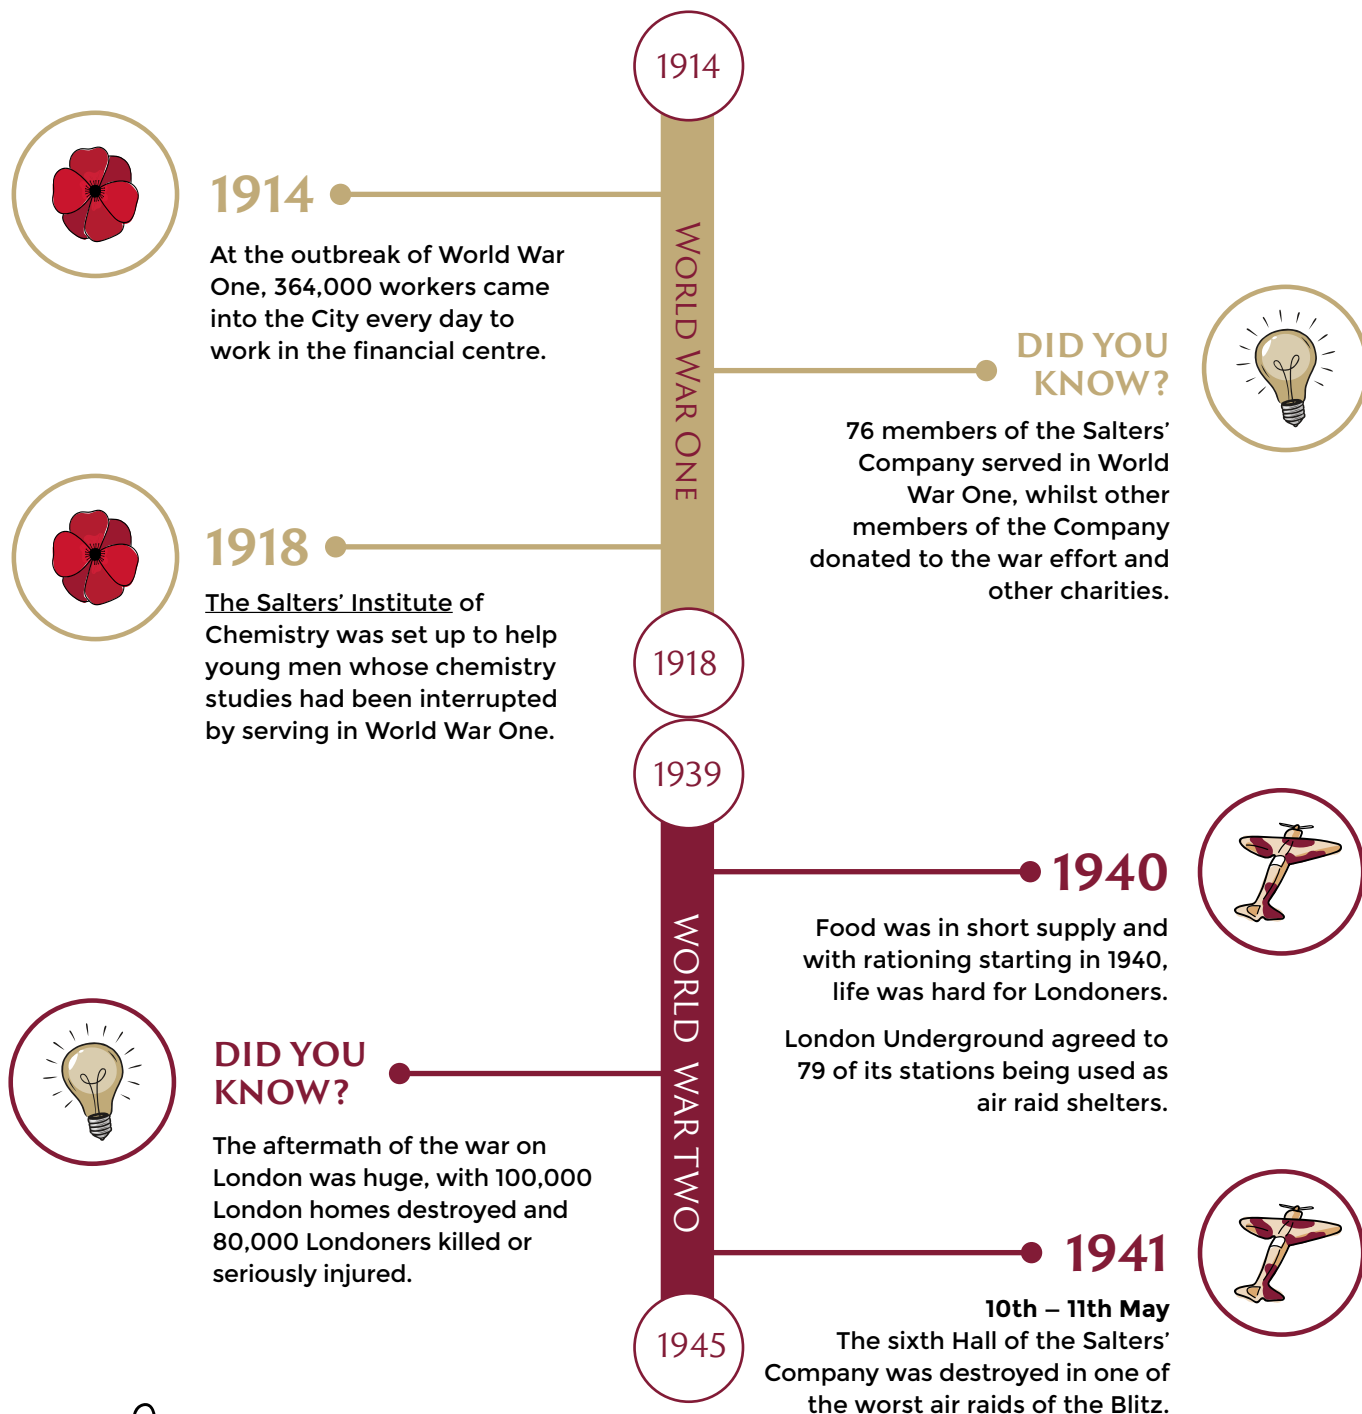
1914

WORLD WAR ONE

1914

At the outbreak of World War One, 364,000 workers came into the City every day to work in the financial centre.

DID YOU KNOW?

76 members of the Salters' Company served in World War One, whilst other members of the Company donated to the war effort and other charities.

1918

The Salters' Institute of Chemistry was set up to help young men whose chemistry studies had been interrupted by serving in World War One.

1918

1939

WORLD WAR TWO

1940

Food was in short supply and with rationing starting in 1940, life was hard for Londoners.

London Underground agreed to 79 of its stations being used as air raid shelters.

DID YOU KNOW?

The aftermath of the war on London was huge, with 100,000 London homes destroyed and 80,000 Londoners killed or seriously injured.

1941

10th – 11th May
The sixth Hall of the Salters' Company was destroyed in one of the worst air raids of the Blitz.

1945